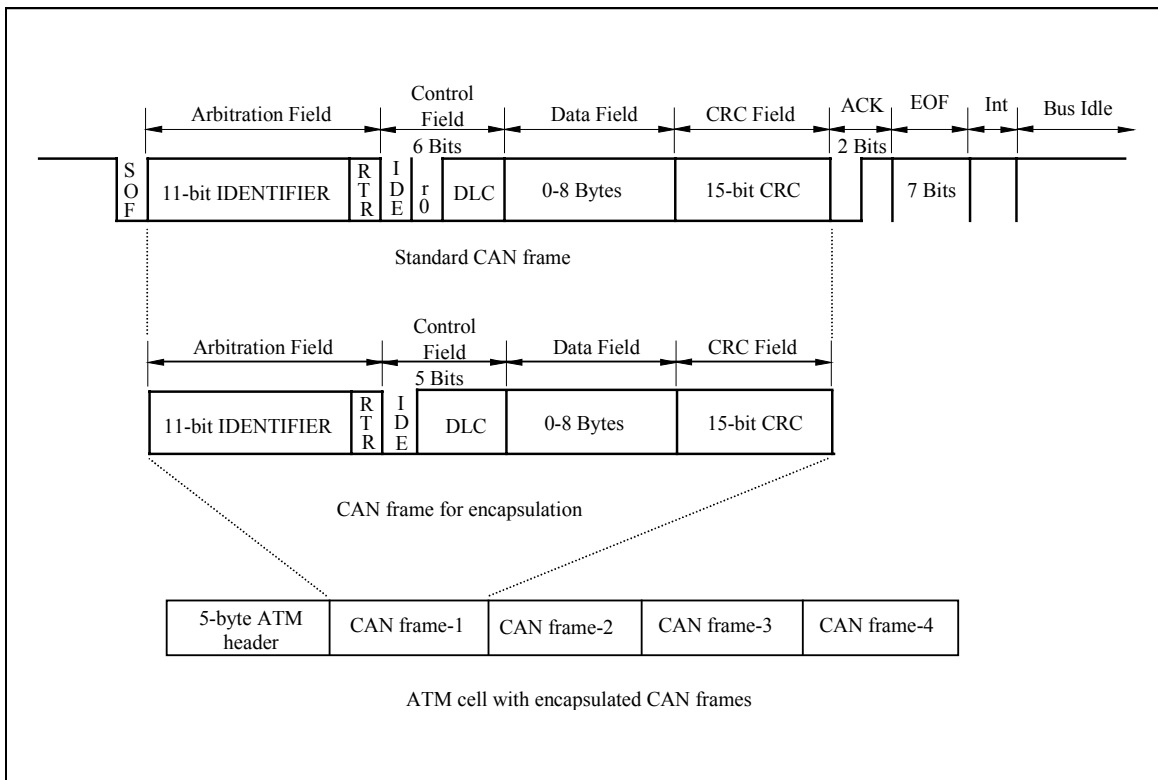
Arbitration Field

Control Field
6 Bits

Data Field

CRC Field

ACK
2 Bits

EOF

Int

Bus Idle

SOF

11-bit IDENTIFIER

RTR

IDE

r0

DLC

0-8 Bytes

15-bit CRC

7 Bits

Standard CAN frame

Arbitration Field

Control Field
5 Bits

Data Field

CRC Field

11-bit IDENTIFIER

RTR

IDE

DLC

0-8 Bytes

15-bit CRC

CAN frame for encapsulation

| 5-byte ATM header | CAN frame-1 | CAN frame-2 | CAN frame-3 | CAN frame-4 |
|---|---|---|---|---|

ATM cell with encapsulated CAN frames